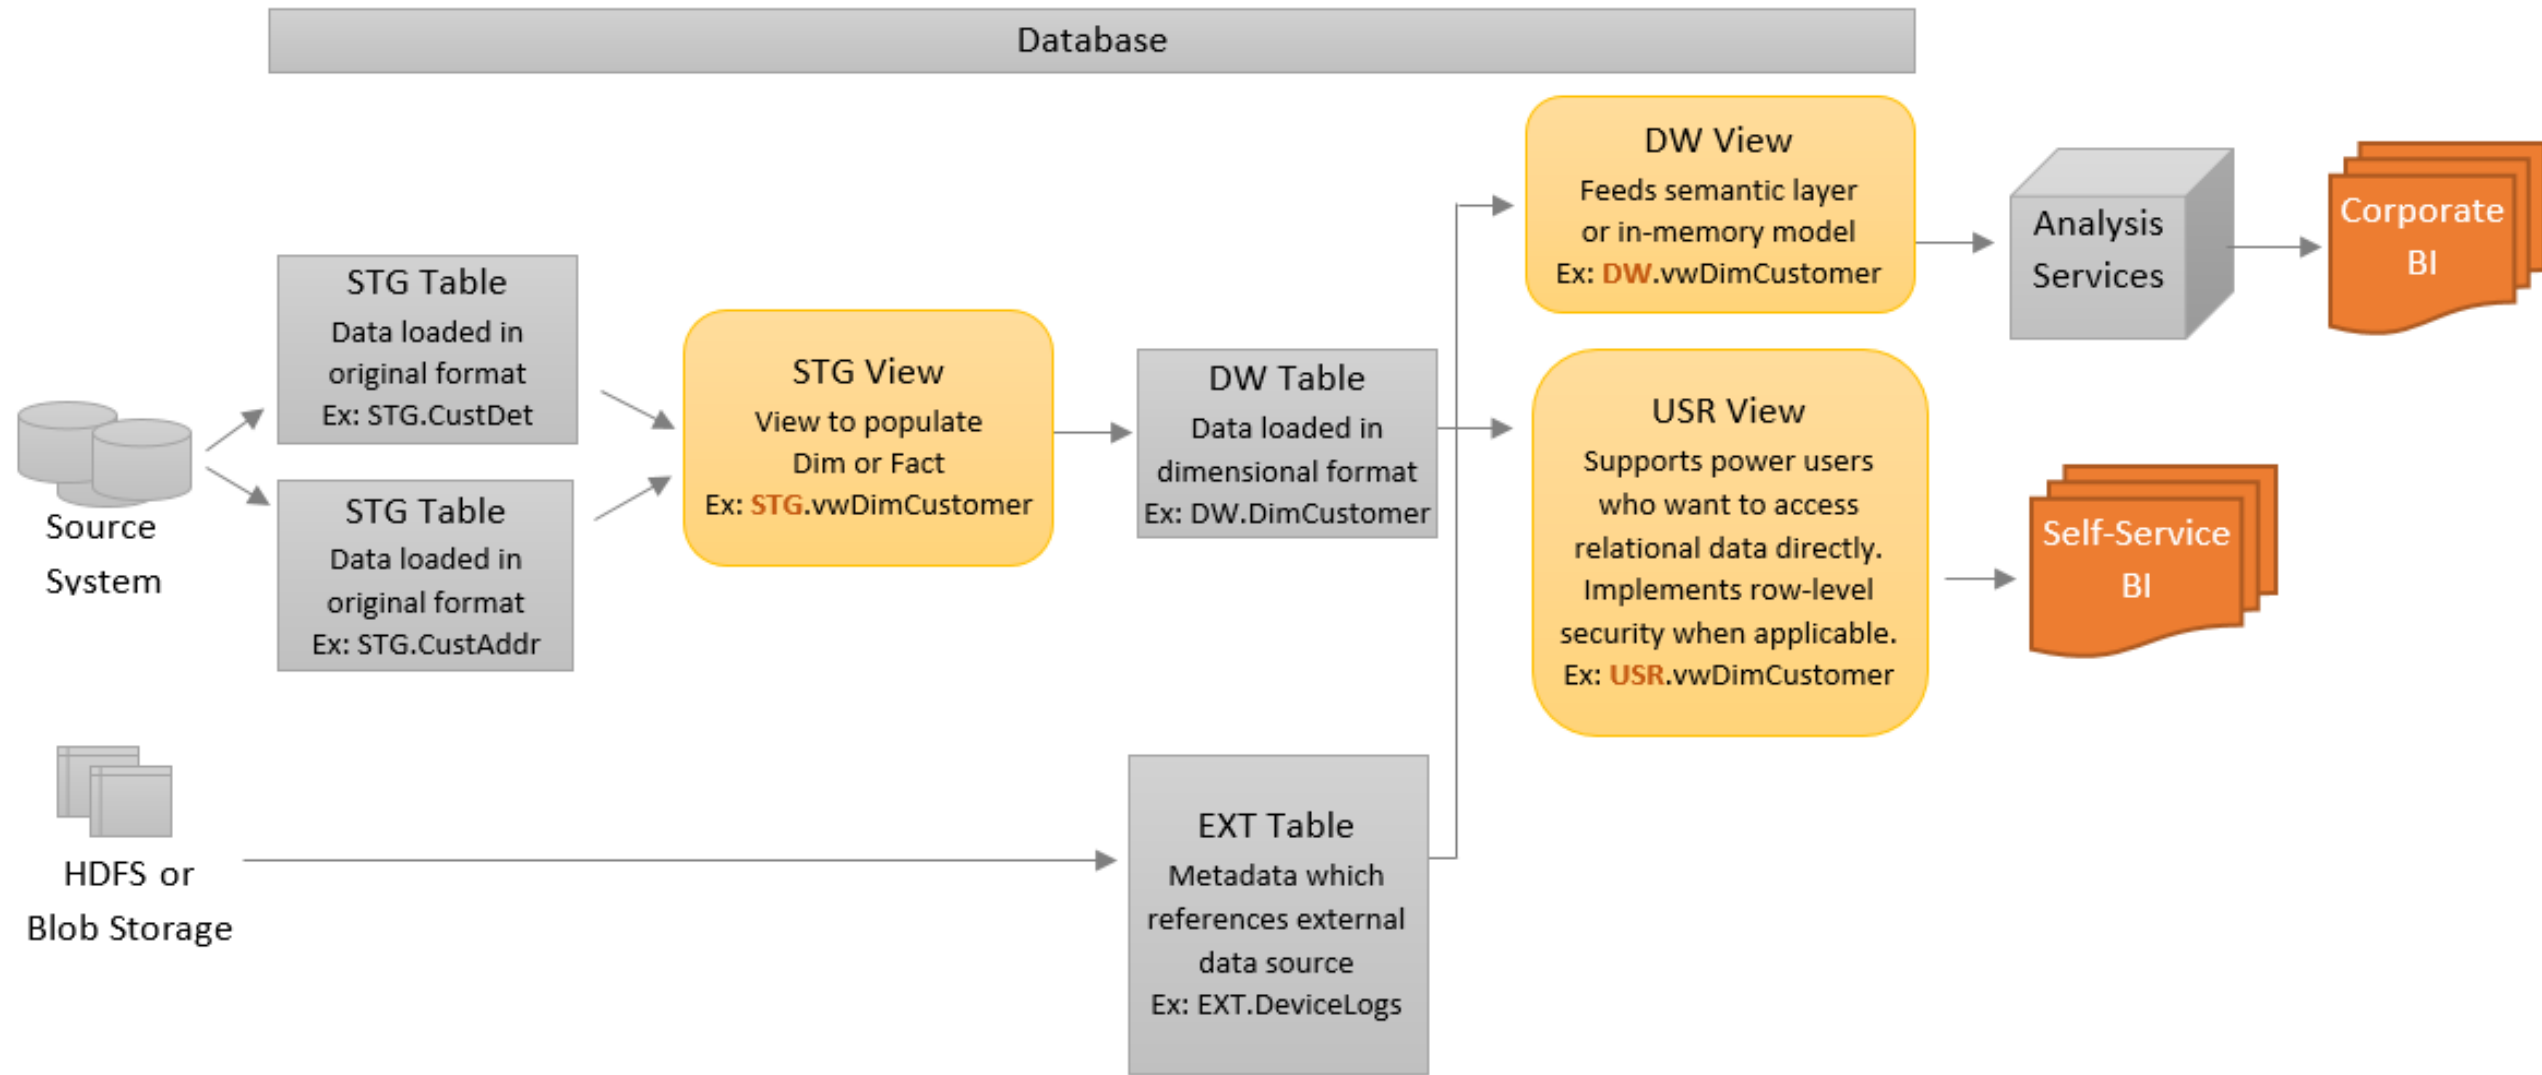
Database

Source System

STG Table
Data loaded in original format
Ex: STG.CustDet

STG Table
Data loaded in original format
Ex: STG.CustAddr

STG View
View to populate Dim or Fact
Ex: STG.vwDimCustomer

DW Table
Data loaded in dimensional format
Ex: DW.DimCustomer

DW View
Feeds semantic layer or in-memory model
Ex: DW.vwDimCustomer

Analysis Services

Corporate BI

USR View
Supports power users who want to access relational data directly. Implements row-level security when applicable.
Ex: USR.vwDimCustomer

Self-Service BI

HDFS or Blob Storage

EXT Table
Metadata which references external data source
Ex: EXT.DeviceLogs